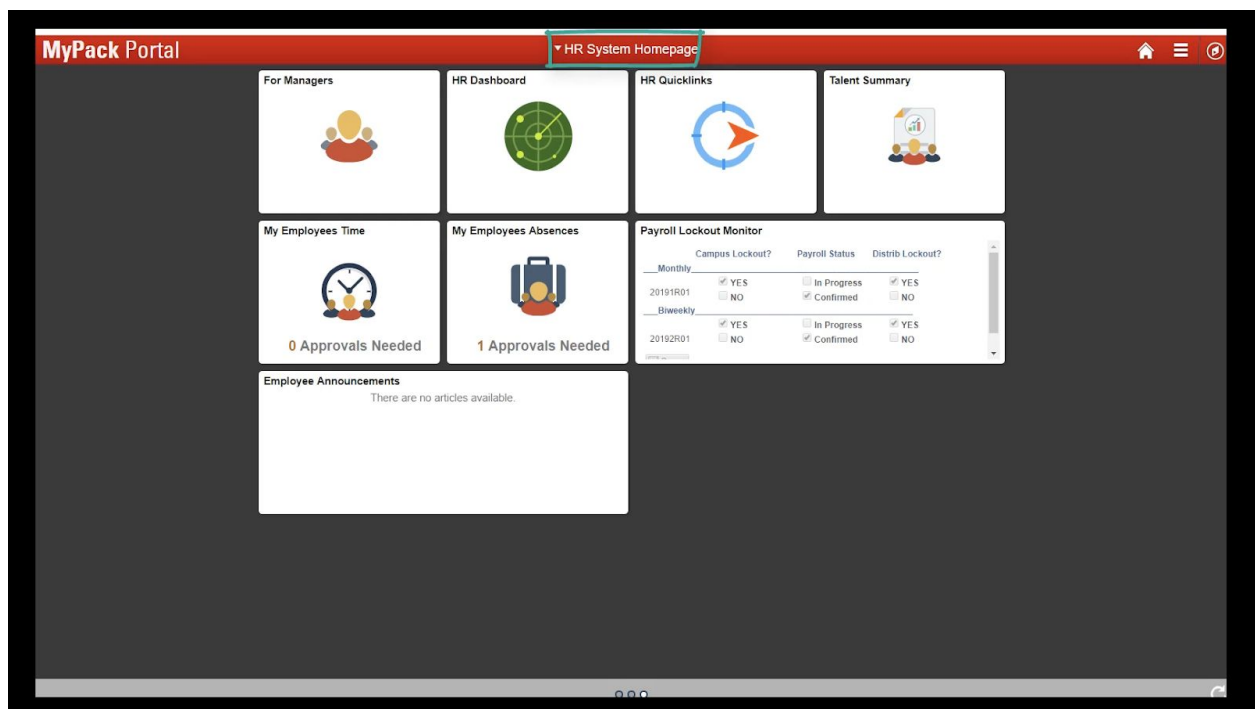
MyPack Portal

▾HR System Homepage

For Managers

HR Dashboard

HR Quicklinks

Talent Summary

My Employees Time

0 Approvals Needed

My Employees Absences

1 Approvals Needed

Payroll Lockout Monitor

| | Campus Lockout? | Payroll Status | Distrib Lockout? |
|---|---|---|---|
| Monthly | | | |
| 20191R01 | YES | In Progress | YES |
| | NO | Confirmed | NO |
| Biweekly | | | |
| 20192R01 | YES | In Progress | YES |
| | NO | Confirmed | NO |

Employee Announcements

There are no articles available.